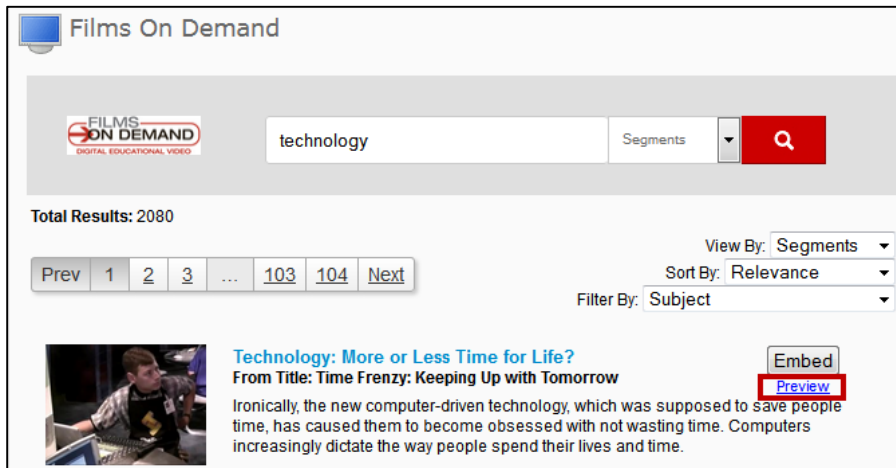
Films On Demand

FILMS ON DEMAND
DIGITAL EDUCATIONAL VIDEO

technology

Segments

Total Results: 2080

View By: Segments

Sort By: Relevance

Filter By: Subject

Prev | 1 | 2 | 3 | ... | 103 | 104 | Next

Technology: More or Less Time for Life?

From Title: Time Frenzy: Keeping Up with Tomorrow

Embed

Preview

Ironically, the new computer-driven technology, which was supposed to save people time, has caused them to become obsessed with not wasting time. Computers increasingly dictate the way people spend their lives and time.